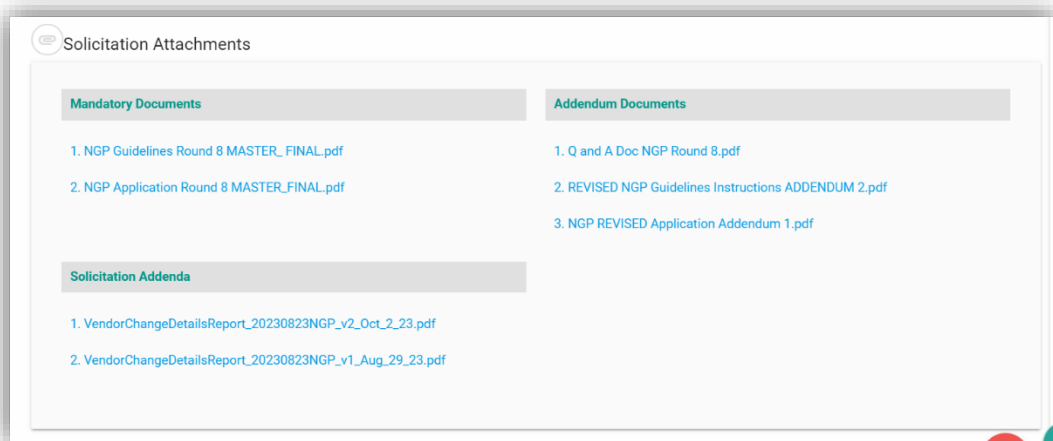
Solicitation Attachments

Mandatory Documents

1. NGP Guidelines Round 8 MASTER_ FINAL.pdf

2. NGP Application Round 8 MASTER_FINAL.pdf

Solicitation Addenda

1. VendorChangeDetailsReport_20230823NGP_v2_Oct_2_23.pdf

2. VendorChangeDetailsReport_20230823NGP_v1_Aug_29_23.pdf

Addendum Documents

1. Q and A Doc NGP Round 8.pdf

2. REVISED NGP Guidelines Instructions ADDENDUM 2.pdf

3. NGP REVISED Application Addendum 1.pdf